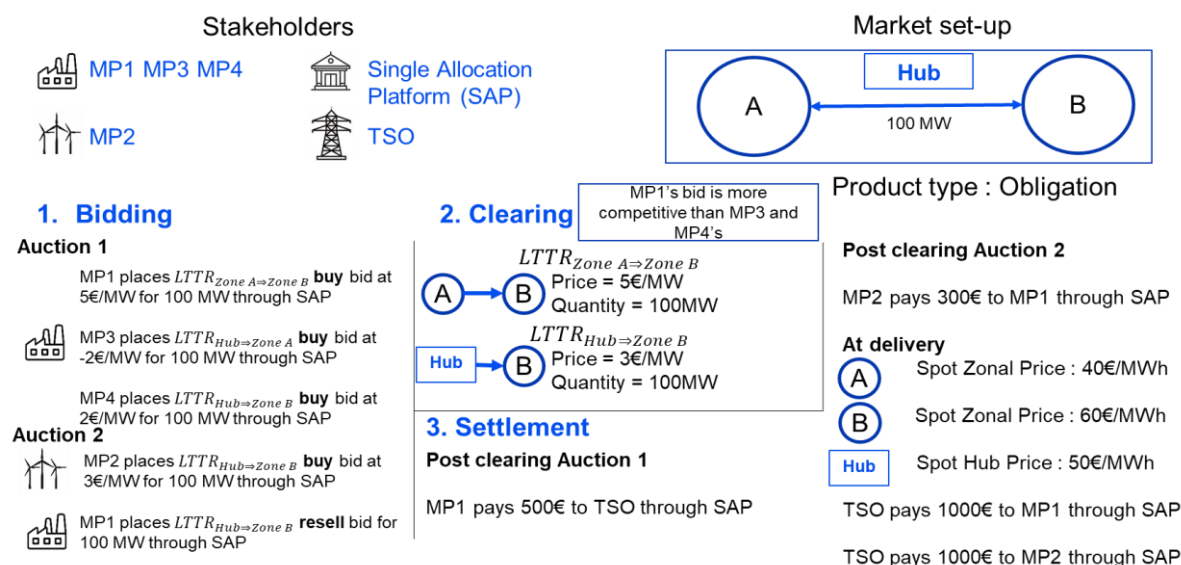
Stakeholders

MP1 MP3 MP4

Single Allocation Platform (SAP)

MP2

TSO

Market set-up

Hub

A

B

100 MW

Product type : Obligation

1. Bidding

Auction 1

MP1 places $LTTR_{Zone\ A \Rightarrow Zone\ B}$ **buy** bid at 5€/MW for 100 MW through SAP

MP3 places $LTTR_{Hub \Rightarrow Zone\ A}$ **buy** bid at -2€/MW for 100 MW through SAP

MP4 places $LTTR_{Hub \Rightarrow Zone\ B}$ **buy** bid at 2€/MW for 100 MW through SAP

Auction 2

MP2 places $LTTR_{Hub \Rightarrow Zone\ B}$ **buy** bid at 3€/MW for 100 MW through SAP

MP1 places $LTTR_{Hub \Rightarrow Zone\ B}$ **resell** bid for 100 MW through SAP

2. Clearing

MP1's bid is more competitive than MP3 and MP4's

$LTTR_{Zone\ A \Rightarrow Zone\ B}$

A

B

Price = 5€/MW

Quantity = 100MW

$LTTR_{Hub \Rightarrow Zone\ B}$

Hub

B

Price = 3€/MW

Quantity = 100MW

3. Settlement

Post clearing Auction 1

MP1 pays 500€ to TSO through SAP

Post clearing Auction 2

MP2 pays 300€ to MP1 through SAP

At delivery

A Spot Zonal Price : 40€/MWh

B Spot Zonal Price : 60€/MWh

Hub Spot Hub Price : 50€/MWh

TSO pays 1000€ to MP1 through SAP

TSO pays 1000€ to MP2 through SAP